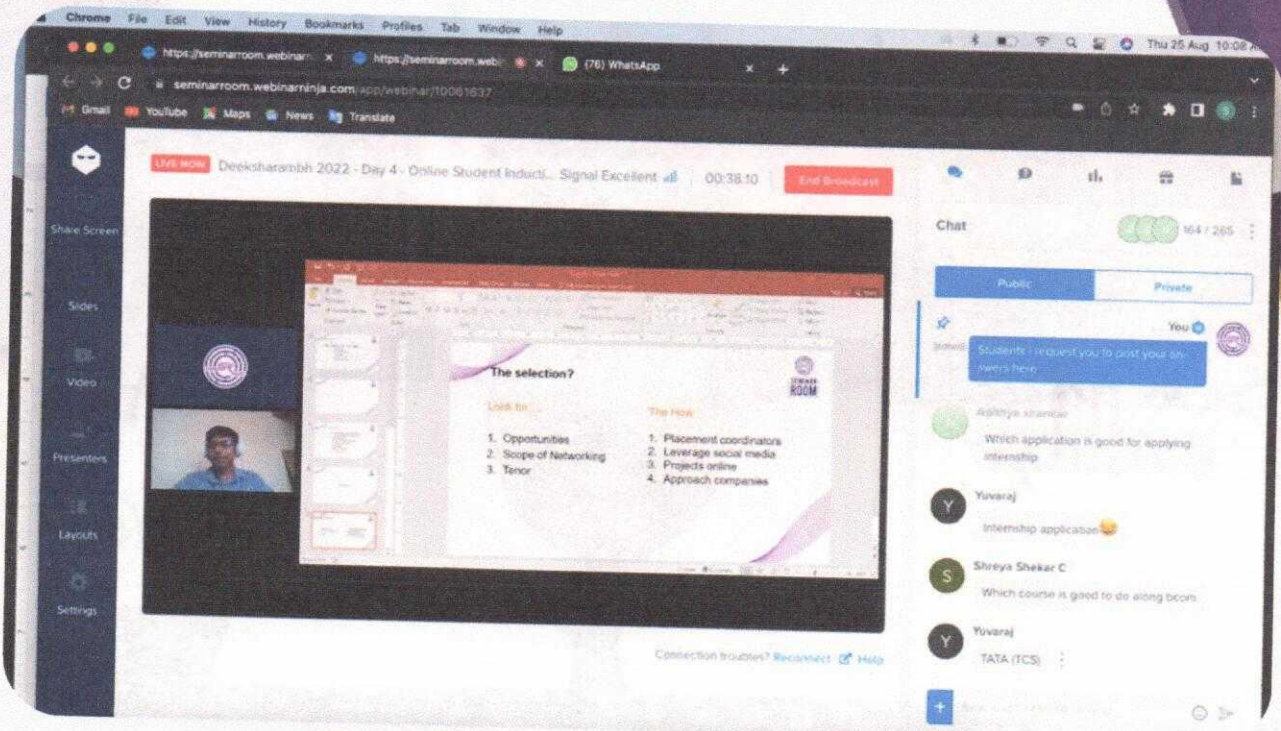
Chrome File Edit View History Bookmarks Profiles Tab Window Help

Thu 25 Aug 10:08

https://seminarroom.webinarn × https://seminarroom.webi × (76) WhatsApp ×

seminarroom.webinarninja.com/app/webinar/10061637

Gmail YouTube Maps News Translate

LIVE NOW Deeksharambh 2022 - Day 4 - Online Student Inducti... Signal Excellent 00:38:10 End Broadcast

Share Screen

Slides

Video

Presenters

Layouts

Settings

The selection?

Look for

1. Opportunities
2. Scope of Networking
3. Tenor

The How

1. Placement coordinators
2. Leverage social media
3. Projects online
4. Approach companies

SEMINAR ROOM

Connection troubles? Reconnect Help

Chat 164 / 265

Public Private

You

Students I request you to post your answers here

Aadithya shankar
Which application is good for applying internship

Yuvaraj
Internship application😂

Shreya Shekar C
Which course is good to do along bcom

Yuvaraj
TATA (TCS)